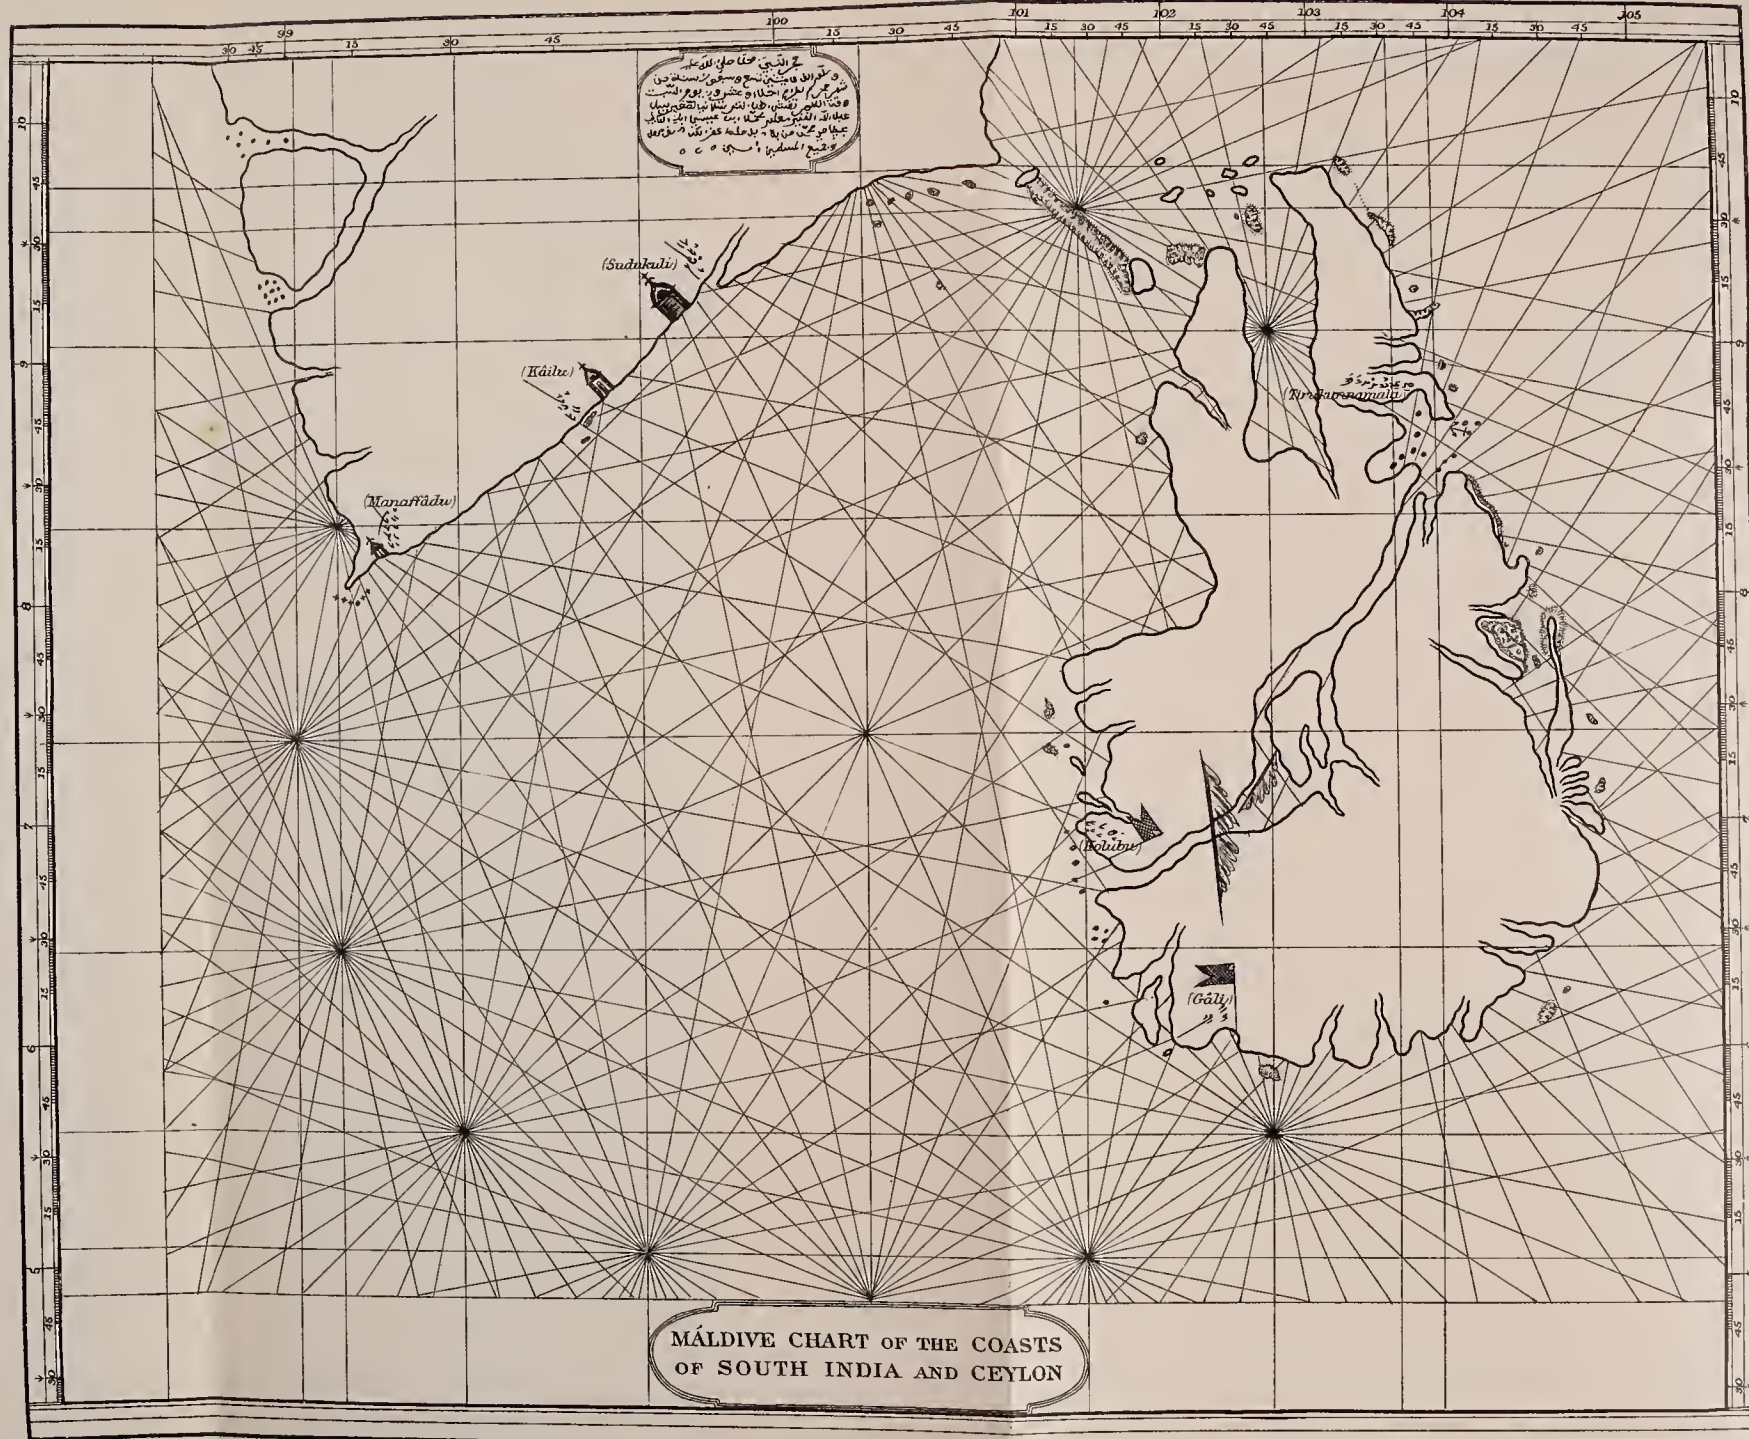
30 45 99 15 30 45 100 15 30 45 101 15 30 45 102 15 30 45 103 15 30 45 104 15 30 45 105

10 45 30 15 9 45 30 15 8 45 30 15 7 45 30 15 6 45 30 15 5 45 30

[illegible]

(Sudukuli)

(Káilu)

(Manaffádu)

(Tirukunnamalai)

(Kolubu)

(Gáli)

MÁLDIVE CHART OF THE COASTS OF SOUTH INDIA AND CEYLON